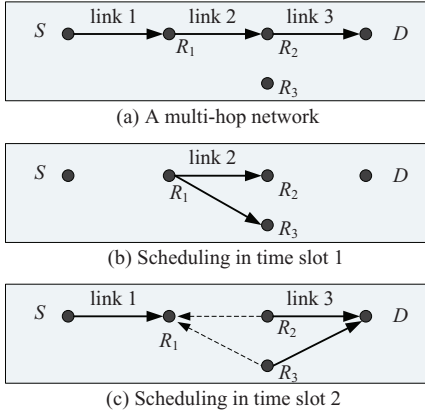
$S$ link 1 link 2 link 3 $D$
$R_1$ $R_2$
$R_3$
(a) A multi-hop network

$S$ link 2 $D$
$R_1$ $R_2$
$R_3$
(b) Scheduling in time slot 1

$S$ link 1 link 3 $D$
$R_1$ $R_2$
$R_3$
(c) Scheduling in time slot 2